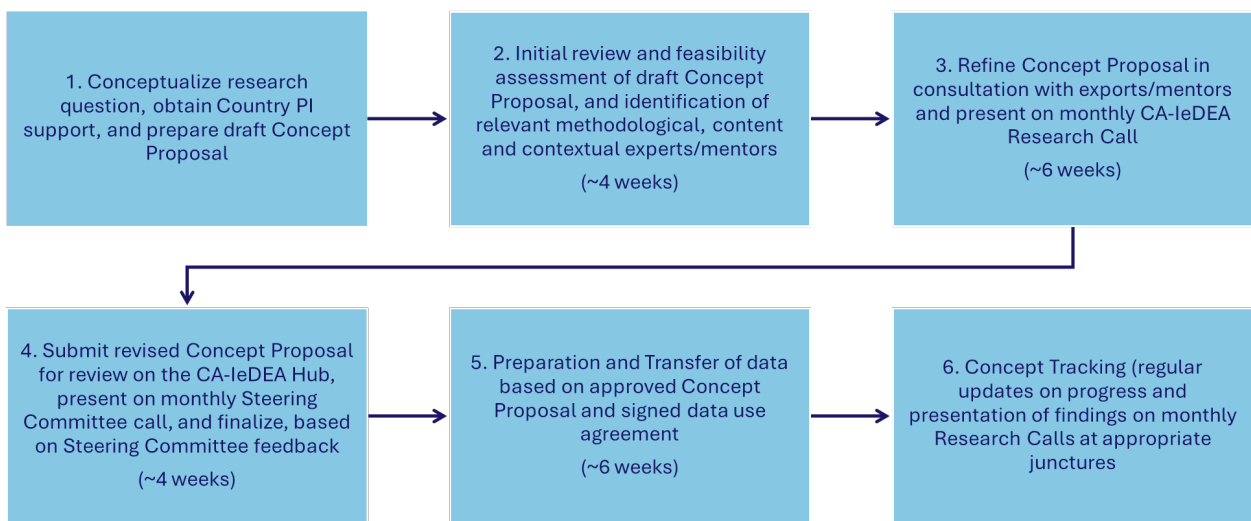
1. Conceptualize research question, obtain Country PI support, and prepare draft Concept Proposal

2. Initial review and feasibility assessment of draft Concept Proposal, and identification of relevant methodological, content and contextual experts/mentors

(~4 weeks)

3. Refine Concept Proposal in consultation with exports/mentors and present on monthly CA-IeDEA Research Call

(~6 weeks)

4. Submit revised Concept Proposal for review on the CA-IeDEA Hub, present on monthly Steering Committee call, and finalize, based on Steering Committee feedback

(~4 weeks)

5. Preparation and Transfer of data based on approved Concept Proposal and signed data use agreement

(~6 weeks)

6. Concept Tracking (regular updates on progress and presentation of findings on monthly Research Calls at appropriate junctures